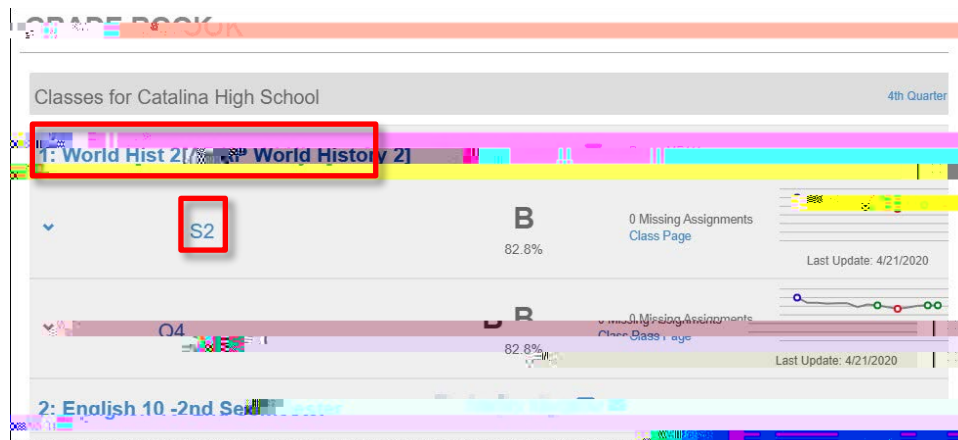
GRADE BOOK

Classes for Catalina High School

4th Quarter

1: World Hist 2 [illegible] World History 2]

S2

B

82.8%

0 Missing Assignments

Class Page

Last Update: 4/21/2020

Q4

B

82.8%

0 Missing Assignments

Class Page

Last Update: 4/21/2020

2: English 10 -2nd Semester